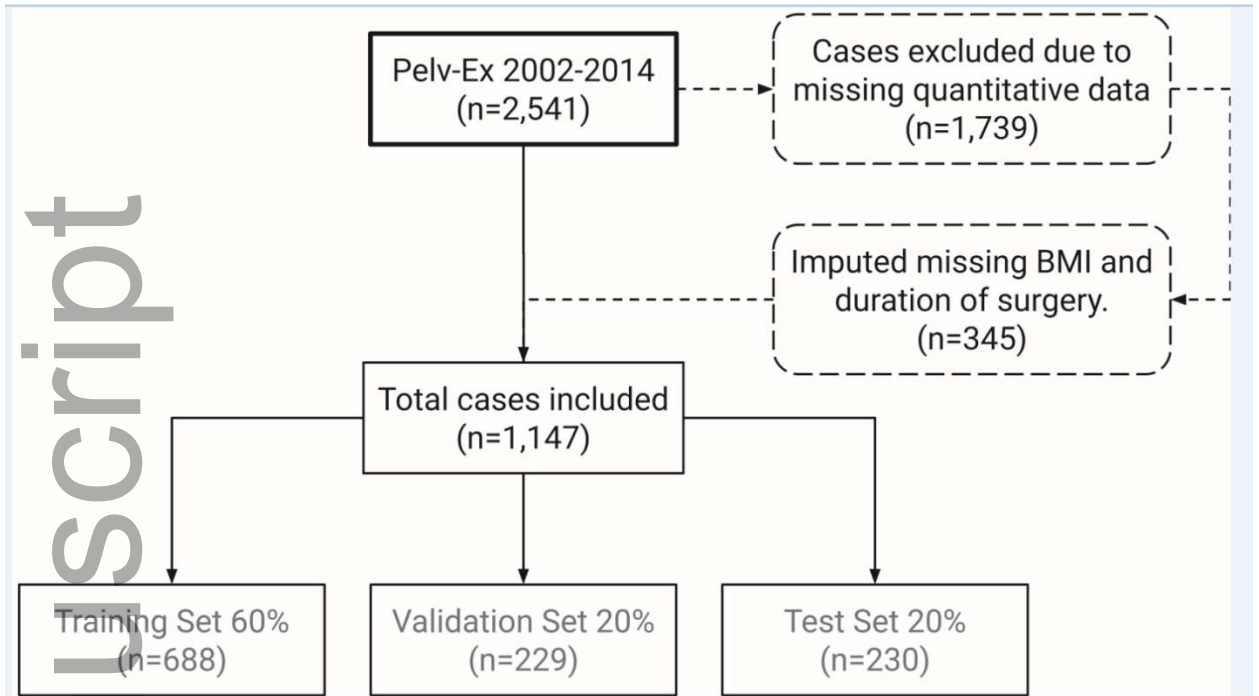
Pelv-Ex 2002-2014 (n=2,541)

Cases excluded due to missing quantitative data (n=1,739)

Imputed missing BMI and duration of surgery. (n=345)

Total cases included (n=1,147)

Training Set 60% (n=688)

Validation Set 20% (n=229)

Test Set 20% (n=230)

uscript